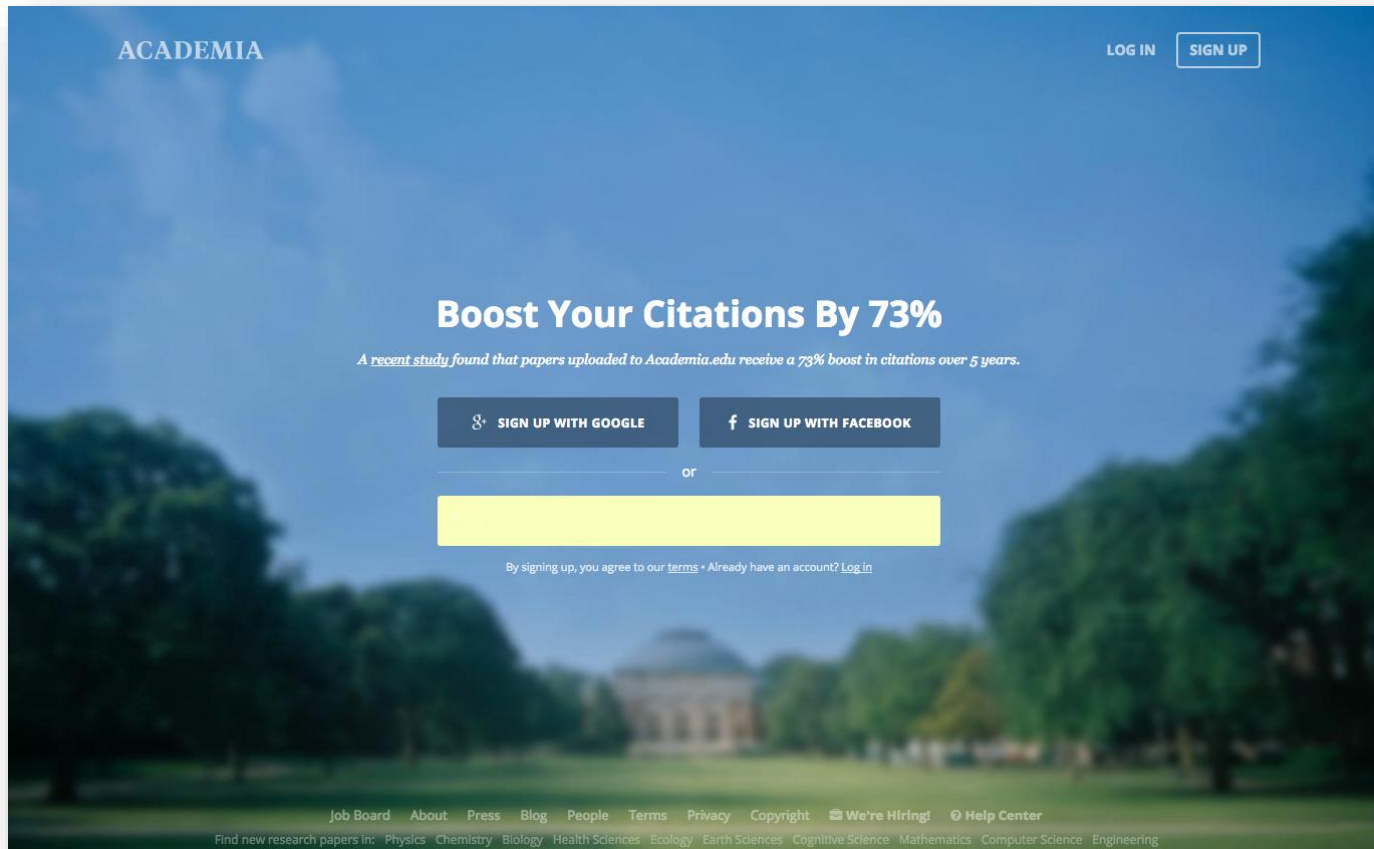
ACADEMIA

LOG IN SIGN UP

Boost Your Citations By 73%

A recent study found that papers uploaded to Academia.edu receive a 73% boost in citations over 5 years.

SIGN UP WITH GOOGLE

SIGN UP WITH FACEBOOK

or

By signing up, you agree to our terms • Already have an account? Log in

Job Board About Press Blog People Terms Privacy Copyright We're Hiring! Help Center

Find new research papers in: Physics Chemistry Biology Health Sciences Ecology Earth Sciences Cognitive Science Mathematics Computer Science Engineering